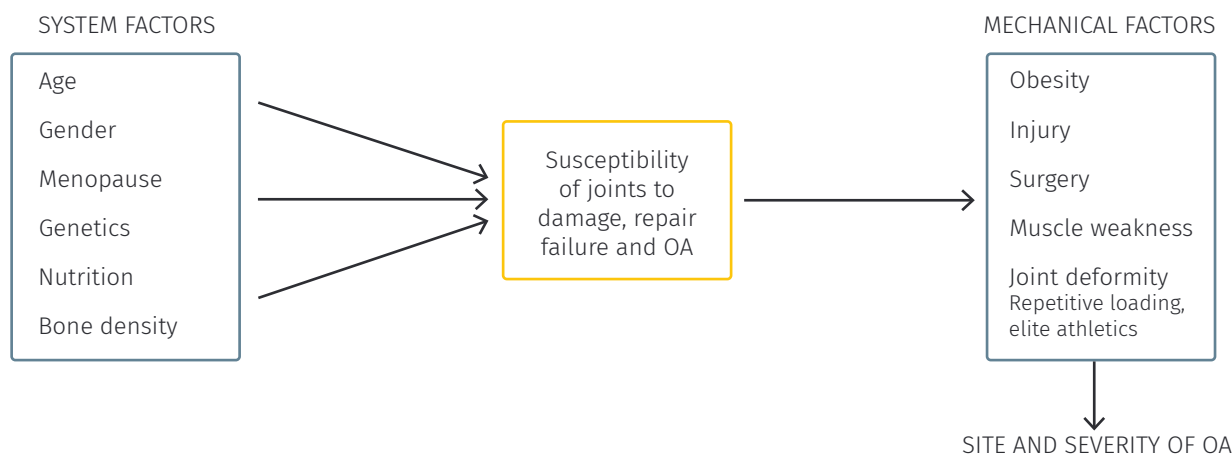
SYSTEM FACTORS

Age

Gender

Menopause

Genetics

Nutrition

Bone density

Susceptibility of joints to damage, repair failure and OA

MECHANICAL FACTORS

Obesity

Injury

Surgery

Muscle weakness

Joint deformity

Repetitive loading, elite athletics

SITE AND SEVERITY OF OA